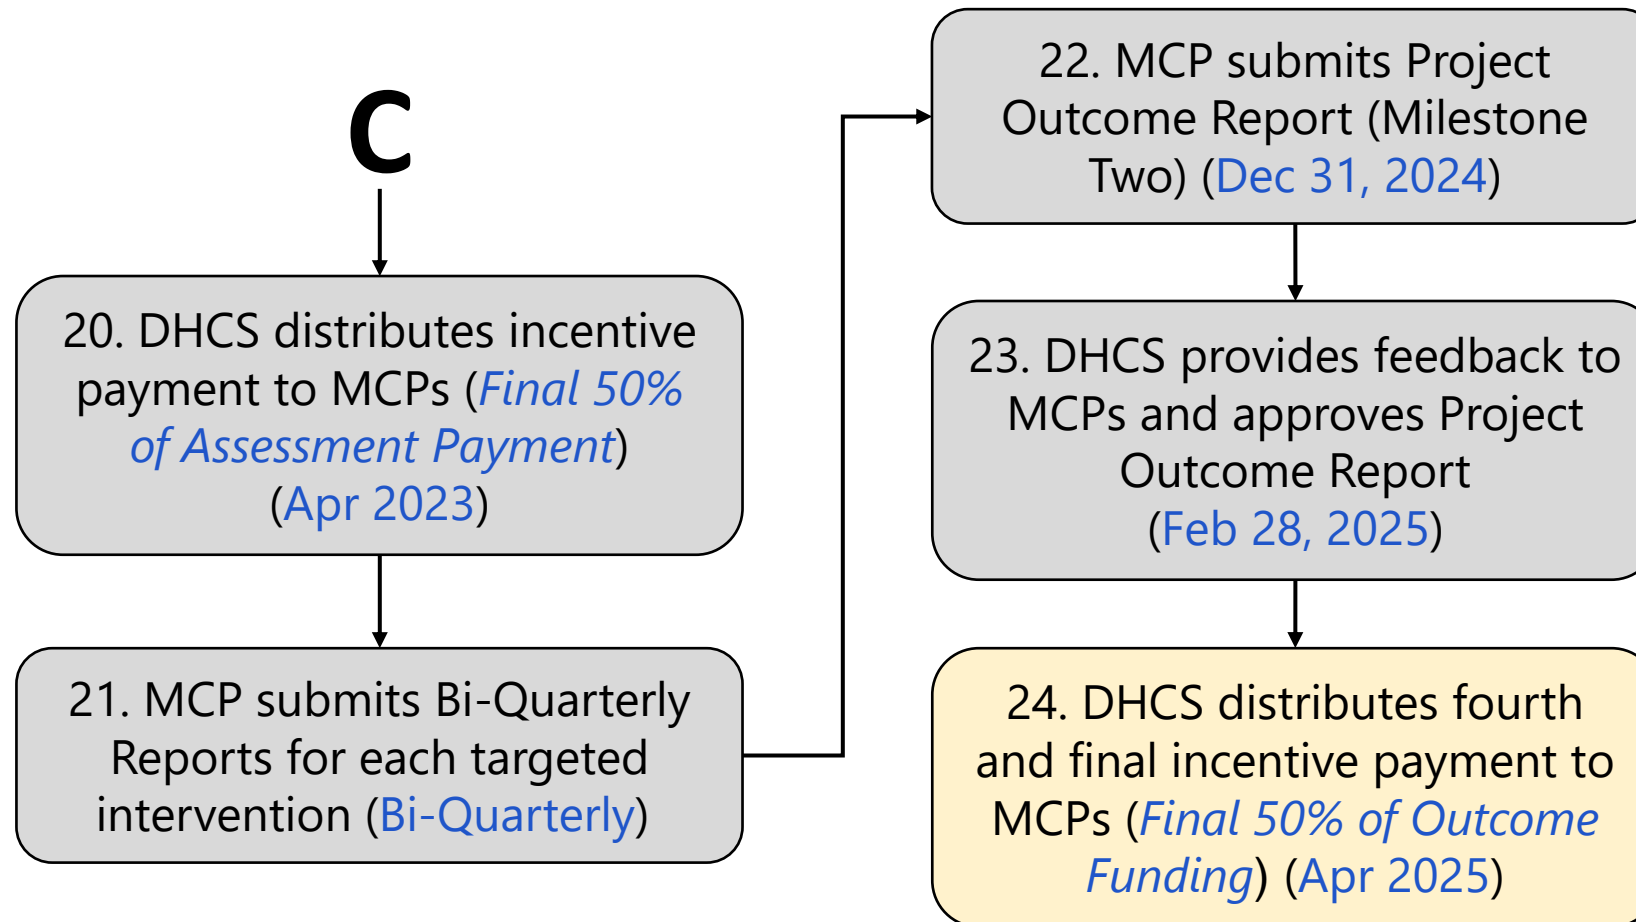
C

20. DHCS distributes incentive payment to MCPs (Final 50% of Assessment Payment) (Apr 2023)

21. MCP submits Bi-Quarterly Reports for each targeted intervention (Bi-Quarterly)

22. MCP submits Project Outcome Report (Milestone Two) (Dec 31, 2024)

23. DHCS provides feedback to MCPs and approves Project Outcome Report (Feb 28, 2025)

24. DHCS distributes fourth and final incentive payment to MCPs (Final 50% of Outcome Funding) (Apr 2025)